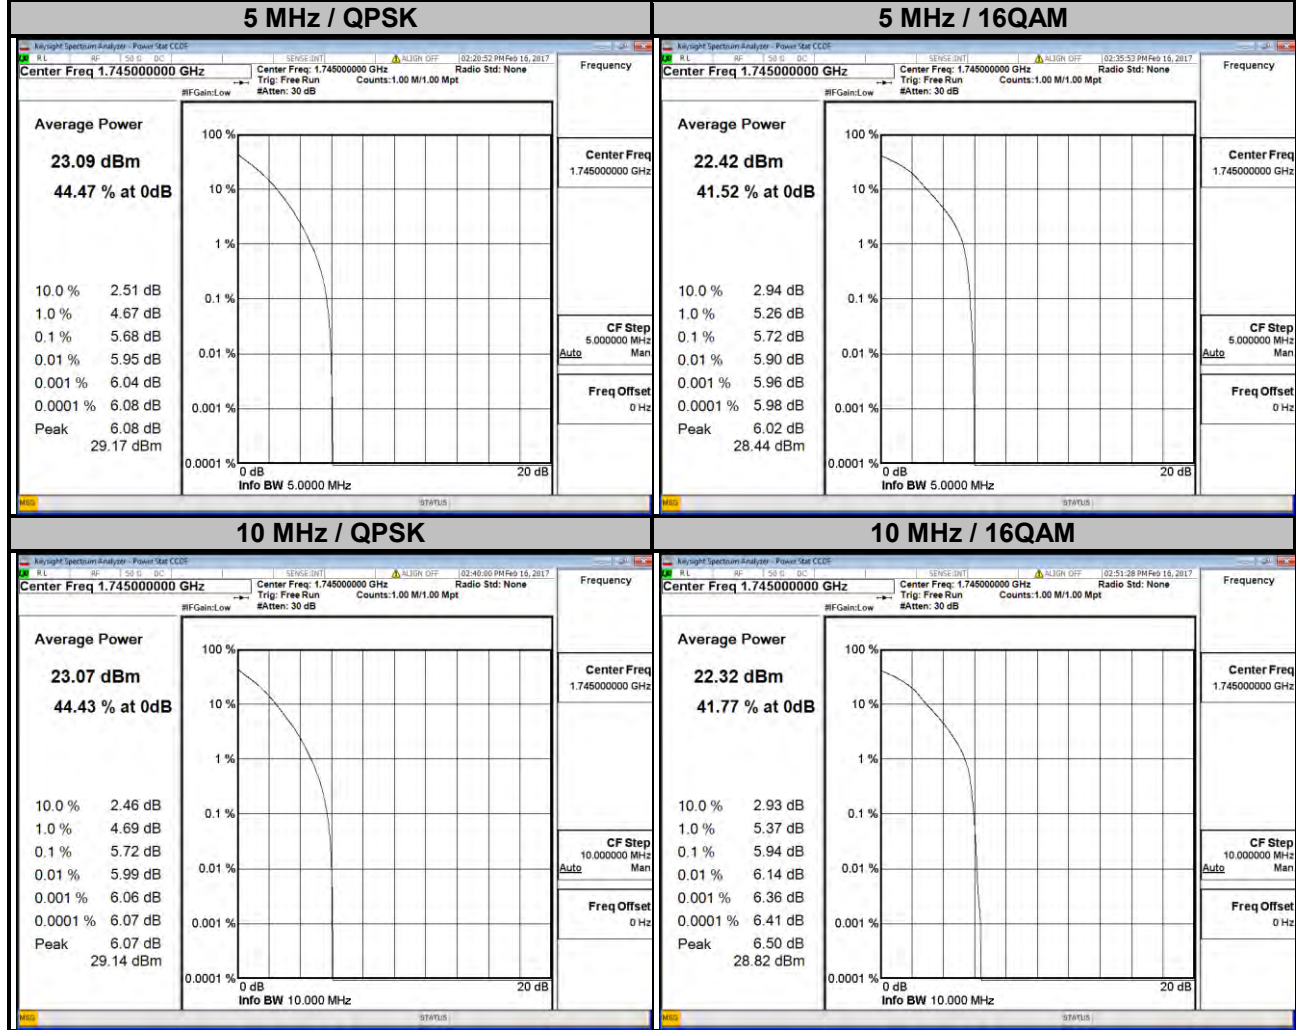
5 MHz / QPSK

Keysight Spectrum Analyzer - Power Stat CCDF
RL RF 50 Ω DC SENSE:INT ALIGN OFF 02:20:52 PM Feb 16, 2017
Center Freq 1.745000000 GHz
Center Freq: 1.745000000 GHz Radio Std: None
Trig: Free Run Counts:1.00 M/1.00 Mpt
#IFGain:Low #Atten: 30 dB
Frequency

Average Power
23.09 dBm
44.47 % at 0dB

| 10.0 % | 2.51 dB |
|---|---|
| 1.0 % | 4.67 dB |
| 0.1 % | 5.68 dB |
| 0.01 % | 5.95 dB |
| 0.001 % | 6.04 dB |
| 0.0001 % | 6.08 dB |
| Peak | 6.08 dB |

29.17 dBm

100 %
10 %
1 %
0.1 %
0.01 %
0.001 %
0.0001 %
0 dB
20 dB
Info BW 5.0000 MHz

Center Freq
1.745000000 GHz
CF Step
5.000000 MHz
Auto Man
Freq Offset
0 Hz
MSG STATUS

5 MHz / 16QAM

Keysight Spectrum Analyzer - Power Stat CCDF
RL RF 50 Ω DC SENSE:INT ALIGN OFF 02:35:53 PM Feb 16, 2017
Center Freq 1.745000000 GHz
Center Freq: 1.745000000 GHz Radio Std: None
Trig: Free Run Counts:1.00 M/1.00 Mpt
#IFGain:Low #Atten: 30 dB
Frequency

Average Power
22.42 dBm
41.52 % at 0dB

| 10.0 % | 2.94 dB |
|---|---|
| 1.0 % | 5.26 dB |
| 0.1 % | 5.72 dB |
| 0.01 % | 5.90 dB |
| 0.001 % | 5.96 dB |
| 0.0001 % | 5.98 dB |
| Peak | 6.02 dB |

28.44 dBm

100 %
10 %
1 %
0.1 %
0.01 %
0.001 %
0.0001 %
0 dB
20 dB
Info BW 5.0000 MHz

Center Freq
1.745000000 GHz
CF Step
5.000000 MHz
Auto Man
Freq Offset
0 Hz
MSG STATUS

10 MHz / QPSK

Keysight Spectrum Analyzer - Power Stat CCDF
RL RF 50 Ω DC SENSE:INT ALIGN OFF 02:40:00 PM Feb 16, 2017
Center Freq 1.745000000 GHz
Center Freq: 1.745000000 GHz Radio Std: None
Trig: Free Run Counts:1.00 M/1.00 Mpt
#IFGain:Low #Atten: 30 dB
Frequency

Average Power
23.07 dBm
44.43 % at 0dB

| 10.0 % | 2.46 dB |
|---|---|
| 1.0 % | 4.69 dB |
| 0.1 % | 5.72 dB |
| 0.01 % | 5.99 dB |
| 0.001 % | 6.06 dB |
| 0.0001 % | 6.07 dB |
| Peak | 6.07 dB |

29.14 dBm

100 %
10 %
1 %
0.1 %
0.01 %
0.001 %
0.0001 %
0 dB
20 dB
Info BW 10.000 MHz

Center Freq
1.745000000 GHz
CF Step
10.000000 MHz
Auto Man
Freq Offset
0 Hz
MSG STATUS

10 MHz / 16QAM

Keysight Spectrum Analyzer - Power Stat CCDF
RL RF 50 Ω DC SENSE:INT ALIGN OFF 02:51:28 PM Feb 16, 2017
Center Freq 1.745000000 GHz
Center Freq: 1.745000000 GHz Radio Std: None
Trig: Free Run Counts:1.00 M/1.00 Mpt
#IFGain:Low #Atten: 30 dB
Frequency

Average Power
22.32 dBm
41.77 % at 0dB

| 10.0 % | 2.93 dB |
|---|---|
| 1.0 % | 5.37 dB |
| 0.1 % | 5.94 dB |
| 0.01 % | 6.14 dB |
| 0.001 % | 6.36 dB |
| 0.0001 % | 6.41 dB |
| Peak | 6.50 dB |

28.82 dBm

100 %
10 %
1 %
0.1 %
0.01 %
0.001 %
0.0001 %
0 dB
20 dB
Info BW 10.000 MHz

Center Freq
1.745000000 GHz
CF Step
10.000000 MHz
Auto Man
Freq Offset
0 Hz
MSG STATUS